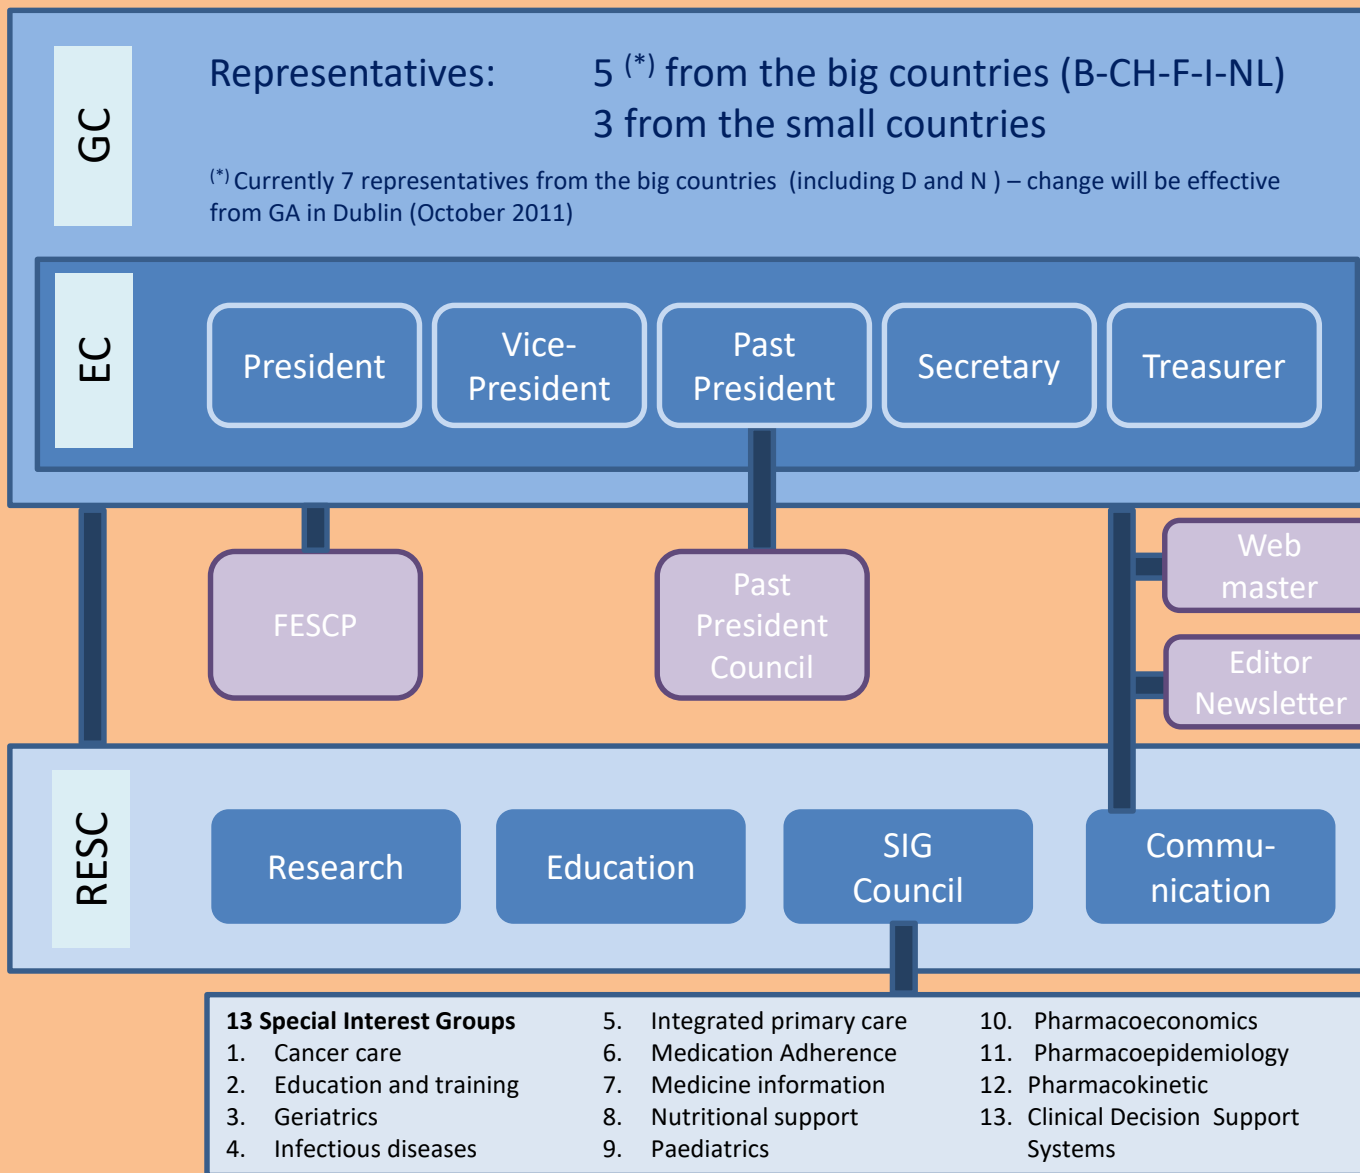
GC

Representatives: 5 $^{(*)}$ from the big countries (B-CH-F-I-NL)
3 from the small countries

$^{(*)}$ Currently 7 representatives from the big countries (including D and N ) – change will be effective from GA in Dublin (October 2011)

EC

President

Vice-President

Past President

Secretary

Treasurer

FESCP

Past President Council

Web master

Editor Newsletter

RESC

Research

Education

SIG Council

Commu-nication

**13 Special Interest Groups**
1. Cancer care
2. Education and training
3. Geriatrics
4. Infectious diseases
5. Integrated primary care
6. Medication Adherence
7. Medicine information
8. Nutritional support
9. Paediatrics
10. Pharmacoeconomics
11. Pharmacoepidemiology
12. Pharmacokinetic
13. Clinical Decision Support Systems